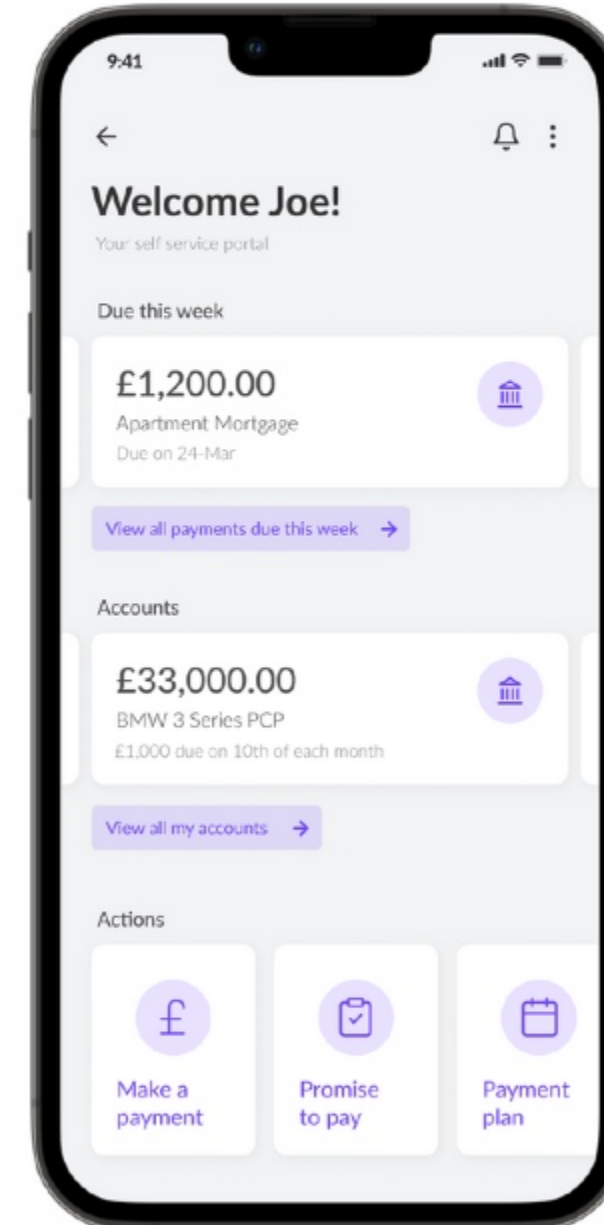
9:41

←

Welcome Joe!

Your self service portal

Due this week

£1,200.00
Apartment Mortgage
Due on 24-Mar

View all payments due this week →

Accounts

£33,000.00
BMW 3 Series PCP
£1,000 due on 10th of each month

View all my accounts →

Actions

Make a payment

Promise to pay

Payment plan